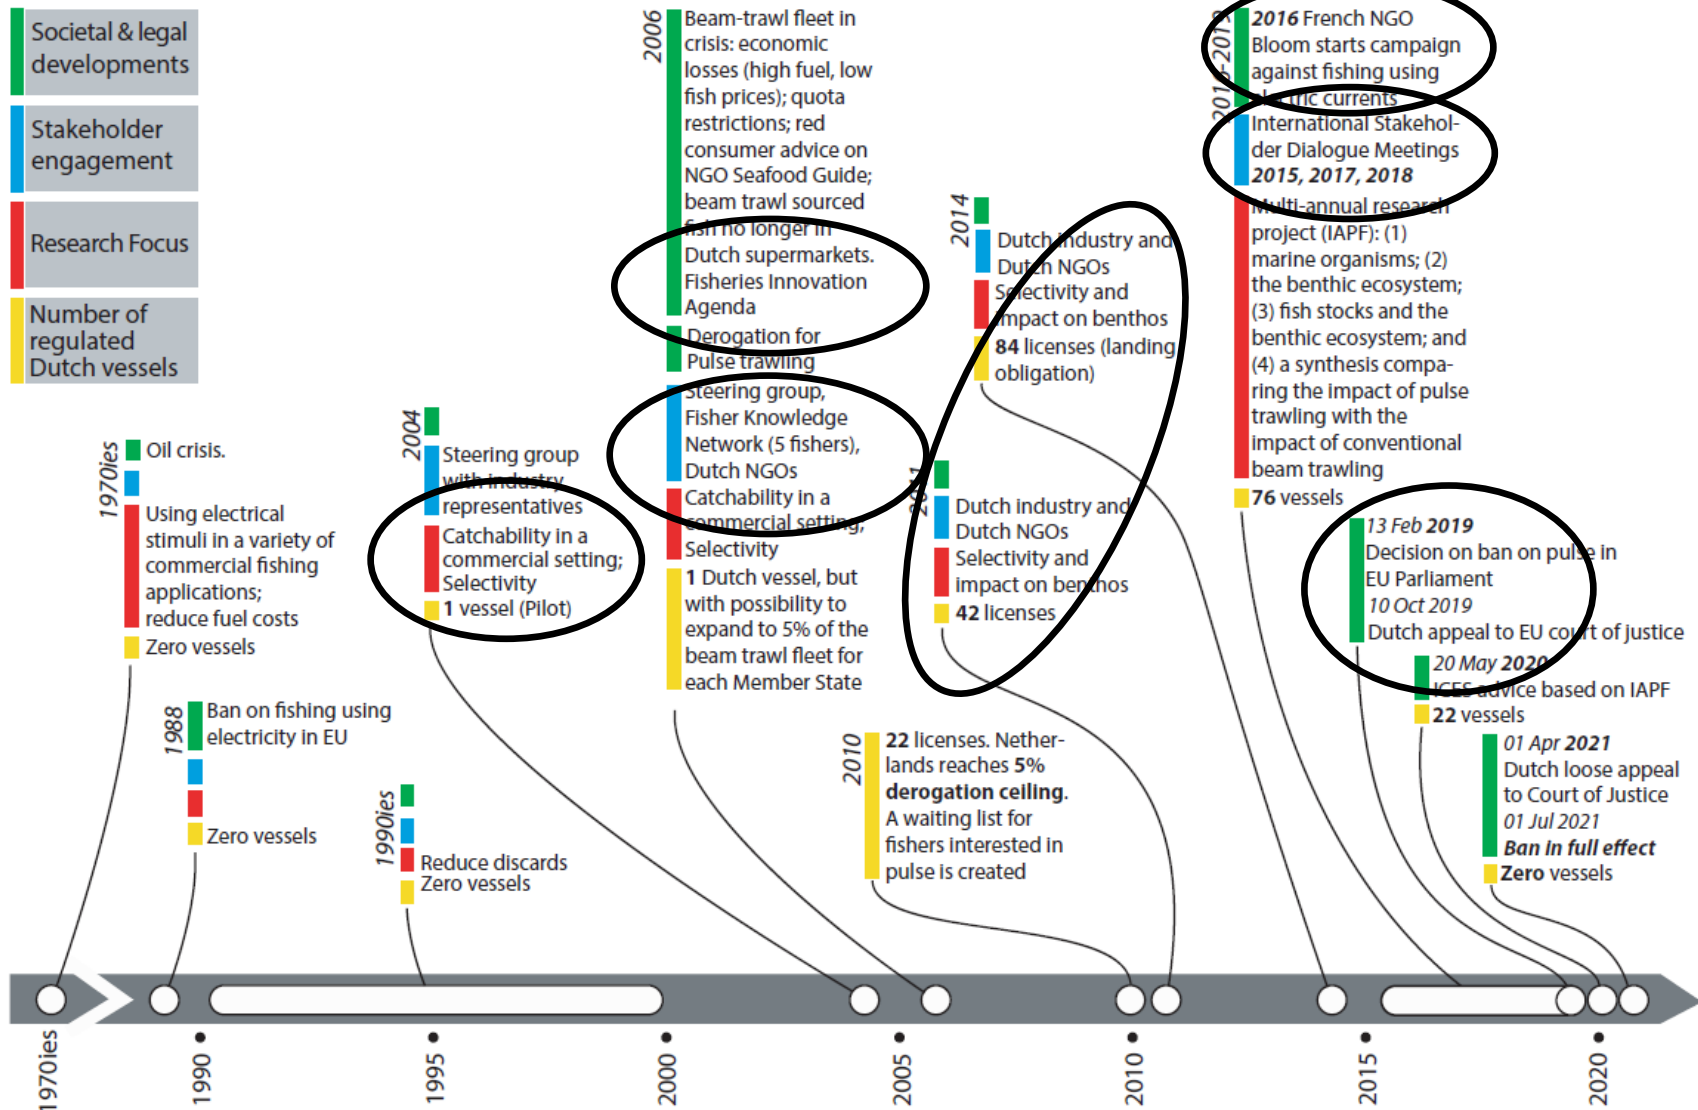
Societal & legal developments

Stakeholder engagement

Research Focus

Number of regulated Dutch vessels

1970ies
Oil crisis.
Using electrical stimuli in a variety of commercial fishing applications; reduce fuel costs
Zero vessels

1988
Ban on fishing using electricity in EU
Zero vessels

1990ies
Reduce discards
Zero vessels

2004
Steering group with industry representatives
Catchability in a commercial setting; Selectivity
1 vessel (Pilot)

2006
Beam-trawl fleet in crisis: economic losses (high fuel, low fish prices); quota restrictions; red consumer advice on NGO Seafood Guide; beam trawl sourced fish no longer in Dutch supermarkets. Fisheries Innovation Agenda
Derogation for Pulse trawling
Steering group, Fisher Knowledge Network (5 fishers), Dutch NGOs
Catchability in a commercial setting, Selectivity
1 Dutch vessel, but with possibility to expand to 5% of the beam trawl fleet for each Member State

2011
Dutch industry and Dutch NGOs
Selectivity and impact on benthos
42 licenses

2014
Dutch industry and Dutch NGOs
Selectivity and impact on benthos
84 licenses (landing obligation)

2010
22 licenses. Netherlands reaches 5% derogation ceiling. A waiting list for fishers interested in pulse is created

2015-2018
2016 French NGO Bloom starts campaign against fishing using electric currents
International Stakeholder Dialogue Meetings 2015, 2017, 2018
Multi-annual research project (IAPF): (1) marine organisms; (2) the benthic ecosystem; (3) fish stocks and the benthic ecosystem; and (4) a synthesis comparing the impact of pulse trawling with the impact of conventional beam trawling
76 vessels

13 Feb 2019
Decision on ban on pulse in EU Parliament
10 Oct 2019
Dutch appeal to EU court of justice

20 May 2020
ICES advice based on IAPF
22 vessels

01 Apr 2021
Dutch loose appeal to Court of Justice
01 Jul 2021
Ban in full effect
Zero vessels

1970ies
1990
1995
2000
2005
2010
2015
2020